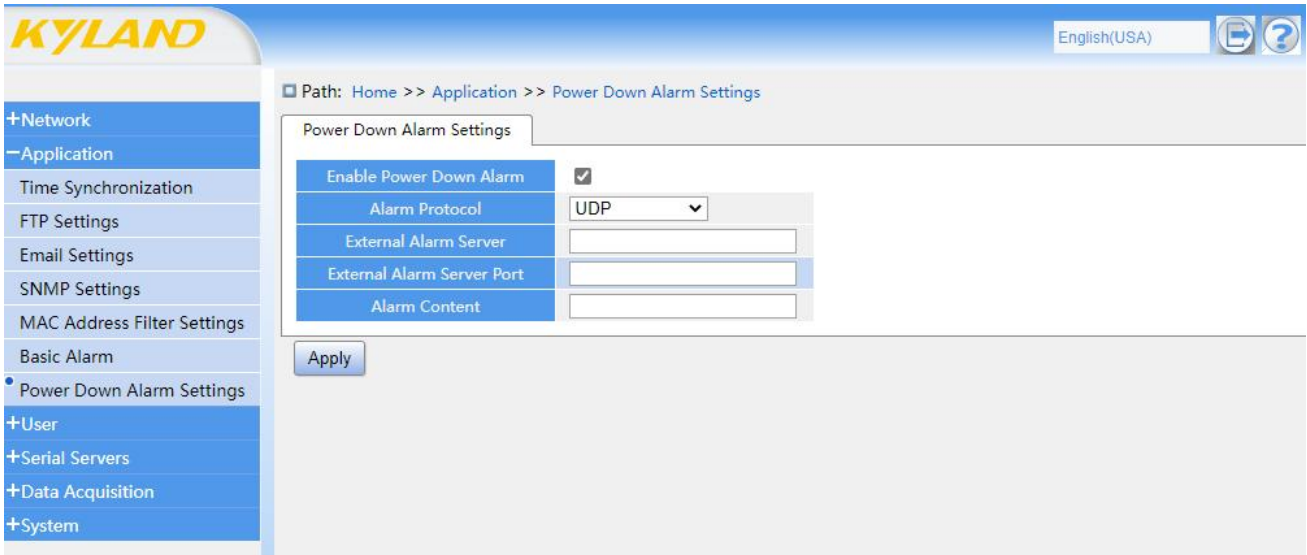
KYLAND

English(USA)

+Network
−Application
Time Synchronization
FTP Settings
Email Settings
SNMP Settings
MAC Address Filter Settings
Basic Alarm
Power Down Alarm Settings
+User
+Serial Servers
+Data Acquisition
+System

Path: Home >> Application >> Power Down Alarm Settings

Power Down Alarm Settings

| Enable Power Down Alarm | ✓ |
|---|---|
| Alarm Protocol | UDP |
| External Alarm Server | |
| External Alarm Server Port | |
| Alarm Content | |

Apply